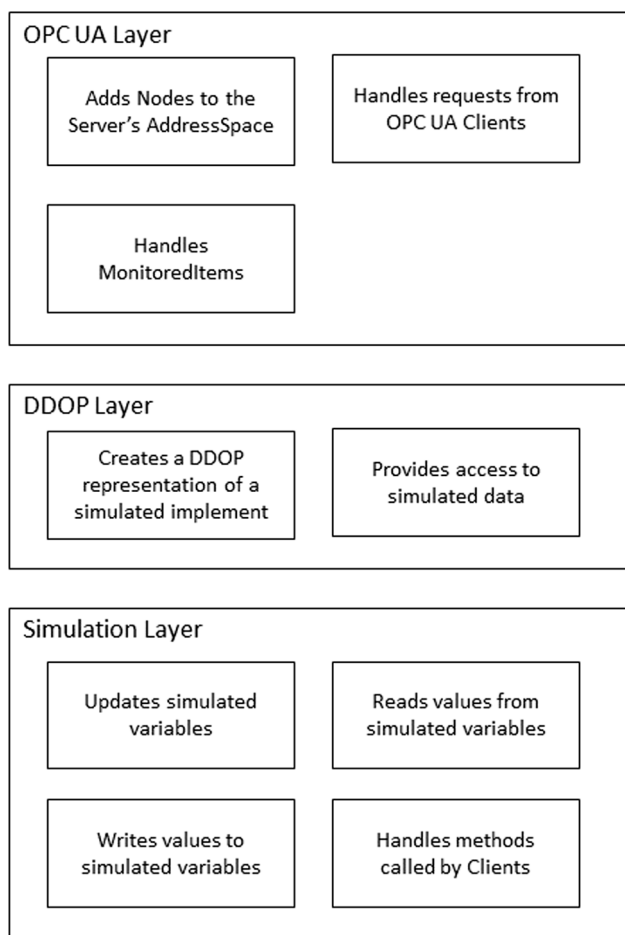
OPC UA Layer

Adds Nodes to the Server's AddressSpace

Handles requests from OPC UA Clients

Handles MonitoredItems

DDOP Layer

Creates a DDOP representation of a simulated implement

Provides access to simulated data

Simulation Layer

Updates simulated variables

Reads values from simulated variables

Writes values to simulated variables

Handles methods called by Clients